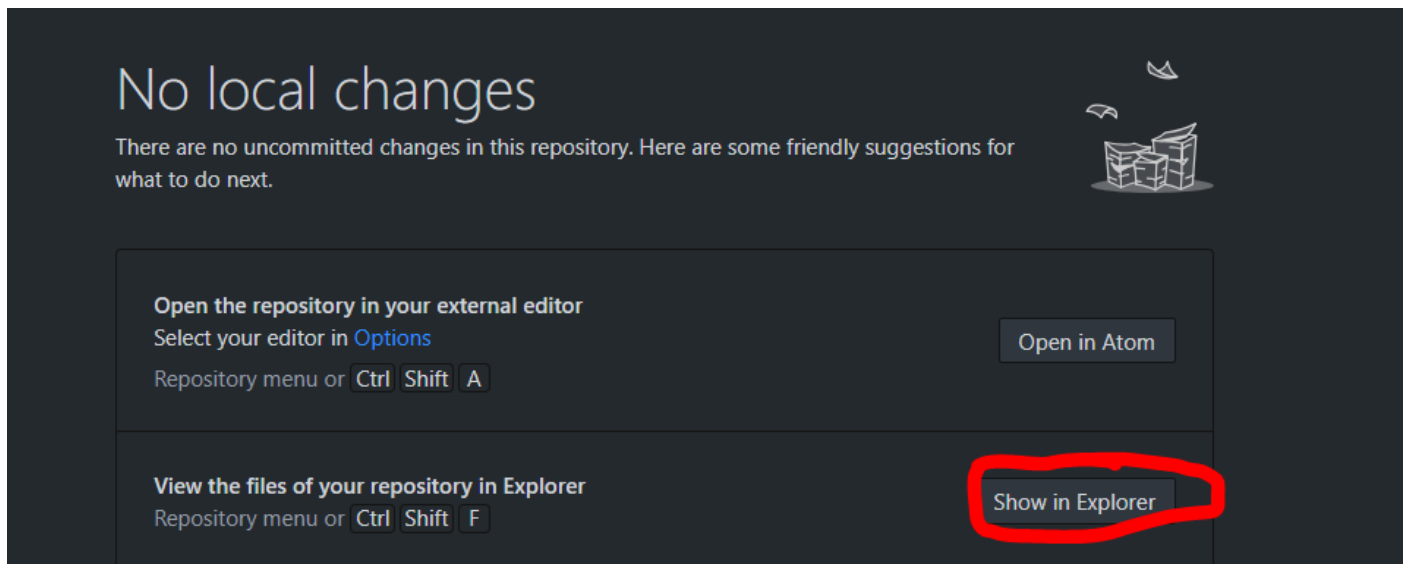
No local changes

There are no uncommitted changes in this repository. Here are some friendly suggestions for what to do next.

Open the repository in your external editor
Select your editor in Options
Repository menu or Ctrl Shift A

Open in Atom

View the files of your repository in Explorer
Repository menu or Ctrl Shift F

Show in Explorer